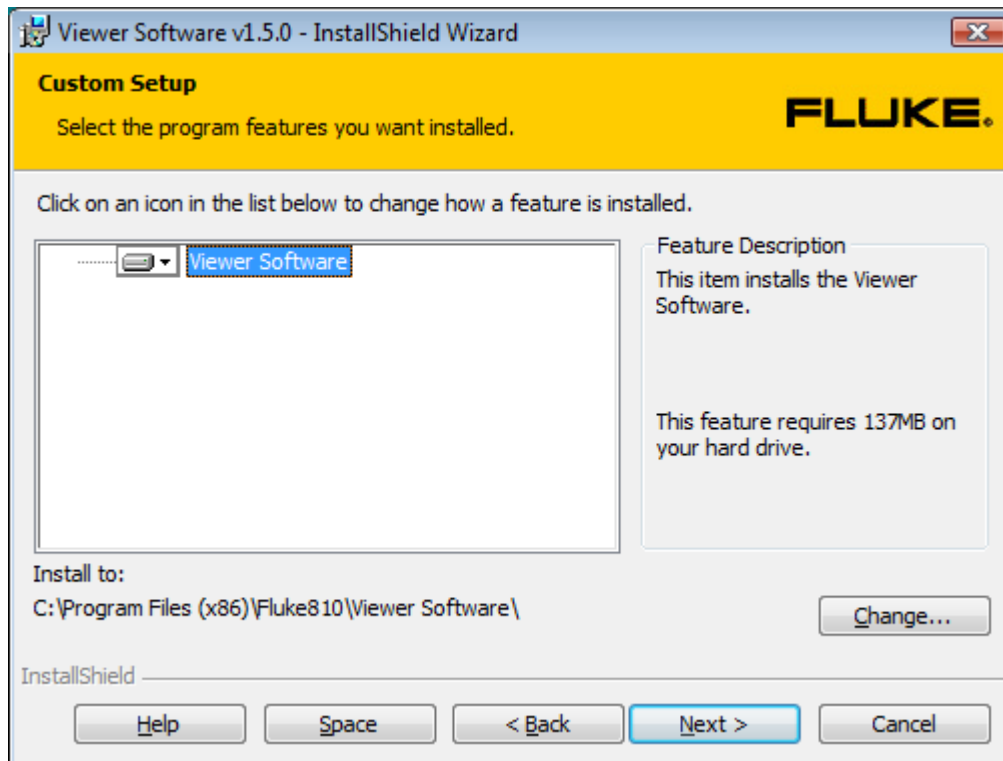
Viewer Software v1.5.0 - InstallShield Wizard

Custom Setup

Select the program features you want installed.

FLUKE.

Click on an icon in the list below to change how a feature is installed.

Viewer Software

Feature Description

This item installs the Viewer Software.

This feature requires 137MB on your hard drive.

Install to:

C:\Program Files (x86)\Fluke810\Viewer Software\

Change...

InstallShield

Help

Space

< Back

Next >

Cancel